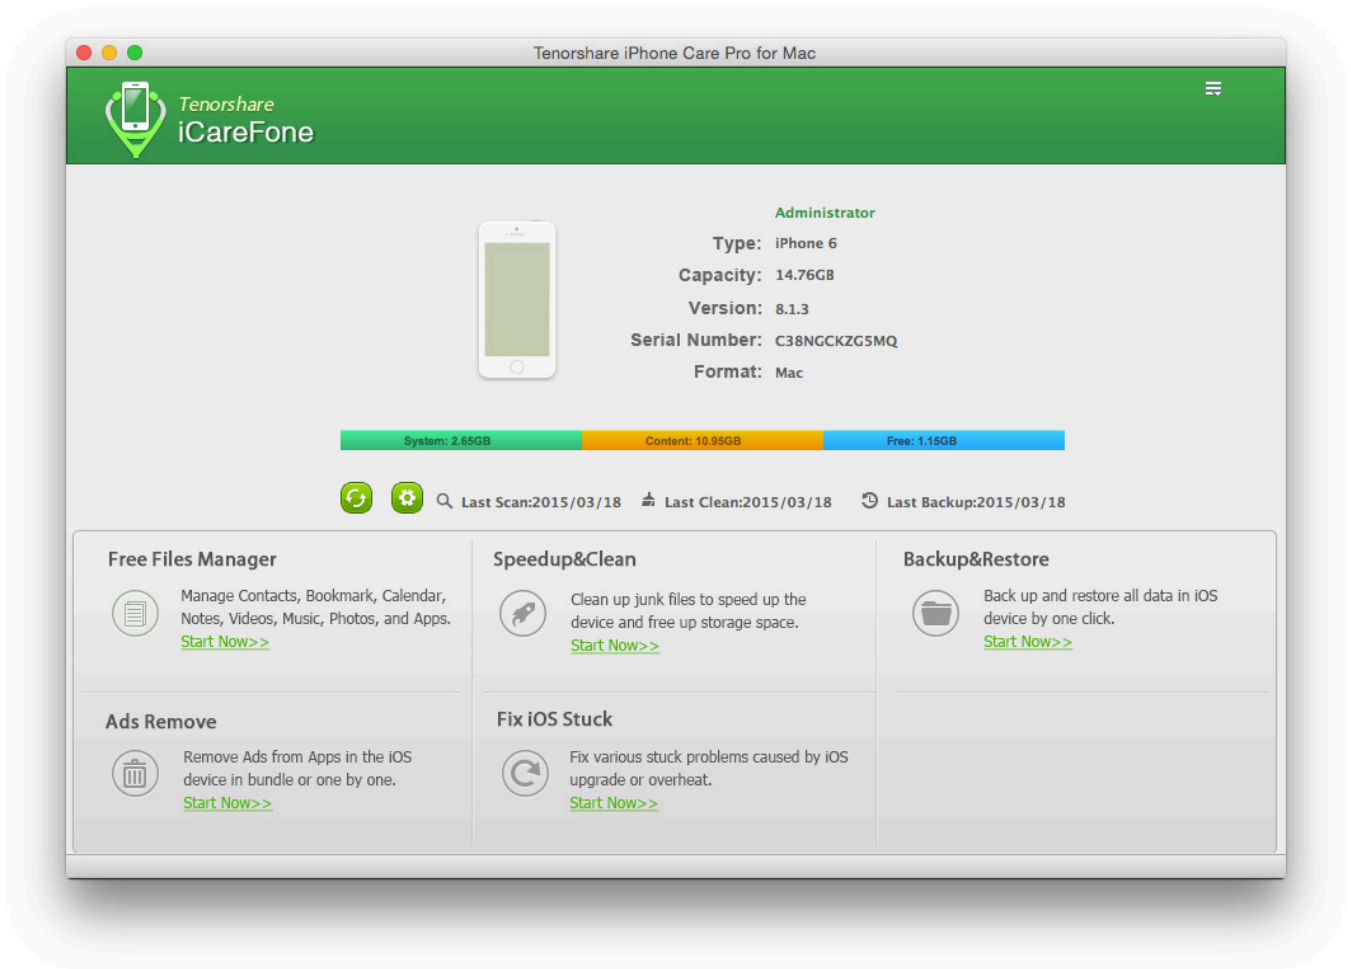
Tenorshare iPhone Care Pro for Mac

Tenorshare
iCareFone

Administrator

| | |
|---|---|
| Type: | iPhone 6 |
| Capacity: | 14.76GB |
| Version: | 8.1.3 |
| Serial Number: | C38NGCKZG5MQ |
| Format: | Mac |

System: 2.65GB Content: 10.95GB Free: 1.15GB

Last Scan:2015/03/18 Last Clean:2015/03/18 Last Backup:2015/03/18

Free Files Manager

Manage Contacts, Bookmark, Calendar, Notes, Videos, Music, Photos, and Apps.
Start Now>>

Speedup&Clean

Clean up junk files to speed up the device and free up storage space.
Start Now>>

Backup&Restore

Back up and restore all data in iOS device by one click.
Start Now>>

Ads Remove

Remove Ads from Apps in the iOS device in bundle or one by one.
Start Now>>

Fix iOS Stuck

Fix various stuck problems caused by iOS upgrade or overheat.
Start Now>>